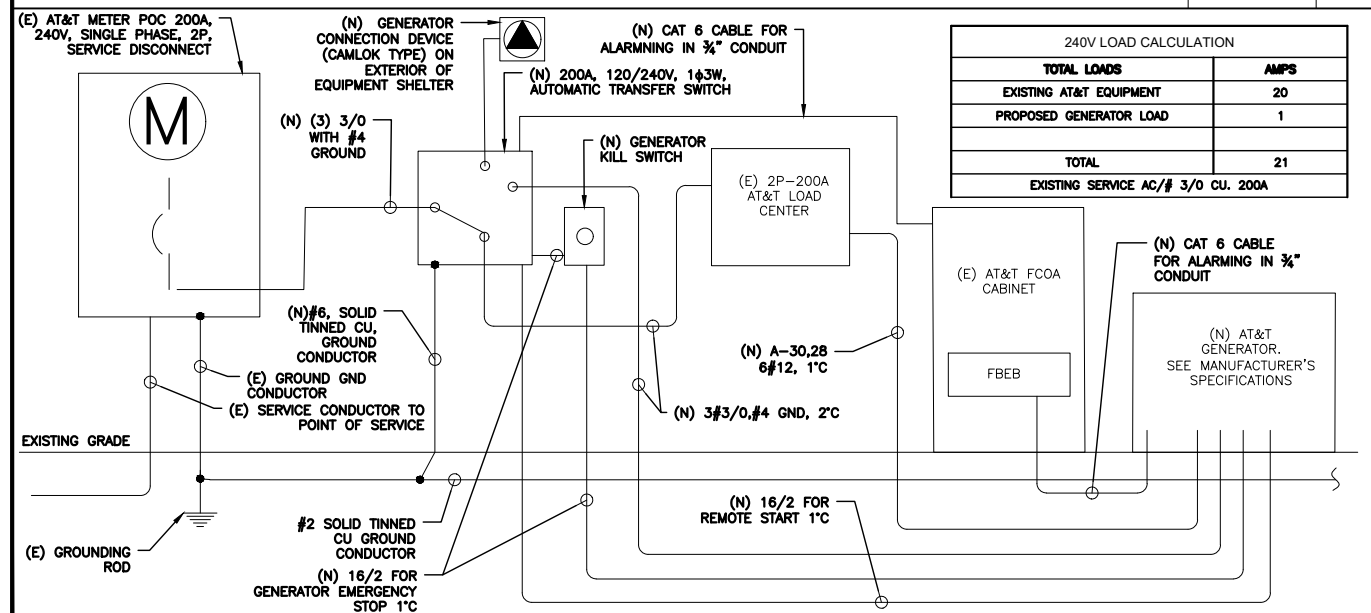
(E) AT&T METER POC 200A, 240V, SINGLE PHASE, 2P, SERVICE DISCONNECT

M

(N) GENERATOR CONNECTION DEVICE (CAMLOK TYPE) ON EXTERIOR OF EQUIPMENT SHELTER

(N) CAT 6 CABLE FOR ALARMNING IN ¾" CONDUIT

(N) 200A, 120/240V, 1ϕ3W, AUTOMATIC TRANSFER SWITCH

(N) (3) 3/0 WITH #4 GROUND

(N) GENERATOR KILL SWITCH

(E) 2P–200A AT&T LOAD CENTER

| 240V LOAD CALCULATION | |
|---|---|
| TOTAL LOADS | AMPS |
| EXISTING AT&T EQUIPMENT | 20 |
| PROPOSED GENERATOR LOAD | 1 |
| | |
| TOTAL | 21 |
| EXISTING SERVICE AC/# 3/0 CU. 200A | |

(E) AT&T FCOA CABINET

FBEB

(N) CAT 6 CABLE FOR ALARMING IN ¾" CONDUIT

(N) AT&T GENERATOR. SEE MANUFACTURER'S SPECIFICATIONS

(N)#6, SOLID TINNED CU, GROUND CONDUCTOR

(E) GROUND GND CONDUCTOR

(E) SERVICE CONDUCTOR TO POINT OF SERVICE

(N) A–30,28 6#12, 1"C

(N) 3#3/0,#4 GND, 2"C

EXISTING GRADE

(E) GROUNDING ROD

#2 SOLID TINNED CU GROUND CONDUCTOR

(N) 16/2 FOR GENERATOR EMERGENCY STOP 1"C

(N) 16/2 FOR REMOTE START 1"C